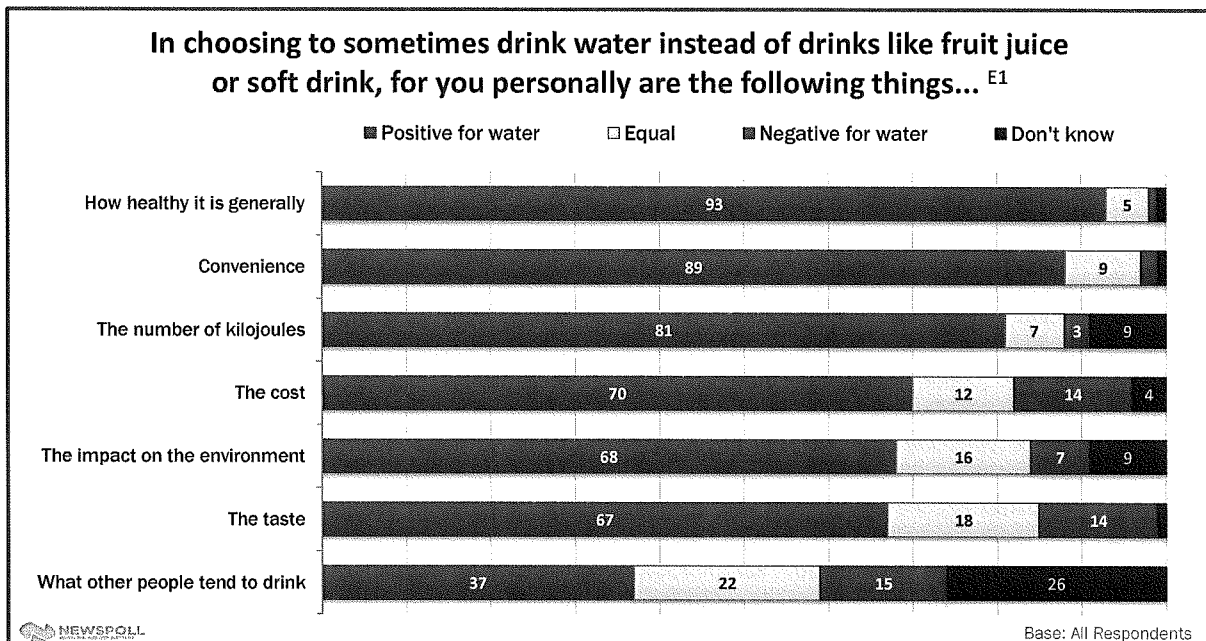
In choosing to sometimes drink water instead of drinks like fruit juice or soft drink, for you personally are the following things... $^{E1}$

Positive for water
Equal
Negative for water
Don't know

| | Positive for water | Equal | Negative for water | Don't know |
|---|---|---|---|---|
| How healthy it is generally | 93 | 5 | | |
| Convenience | 89 | 9 | | |
| The number of kilojoules | 81 | 7 | 3 | 9 |
| The cost | 70 | 12 | 14 | 4 |
| The impact on the environment | 68 | 16 | 7 | 9 |
| The taste | 67 | 18 | 14 | |
| What other people tend to drink | 37 | 22 | 15 | 26 |

NEWSPOLL

Base: All Respondents